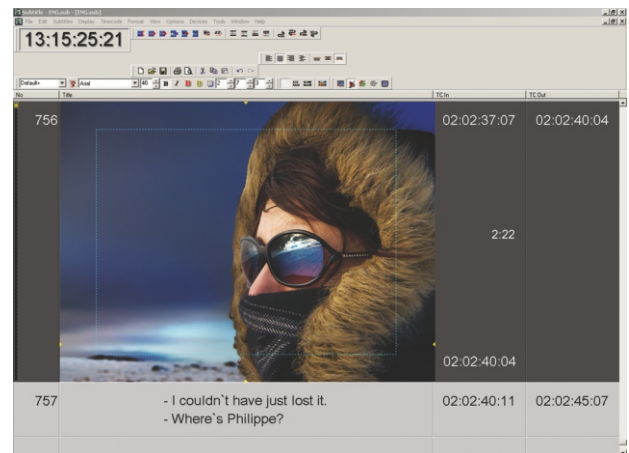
SubtiTitle - ENG.sub - [ENG.sub]
File Edit Subtitles Display Timecode Format View Options Devices Tools Window Help
13:15:25:21
Default Arial 40
No Title TC In TC Out
756 02:02:37:07 02:02:40:04
2:22
02:02:40:04
757 - I couldn`t have just lost it.
- Where`s Philippe? 02:02:40:11 02:02:45:07